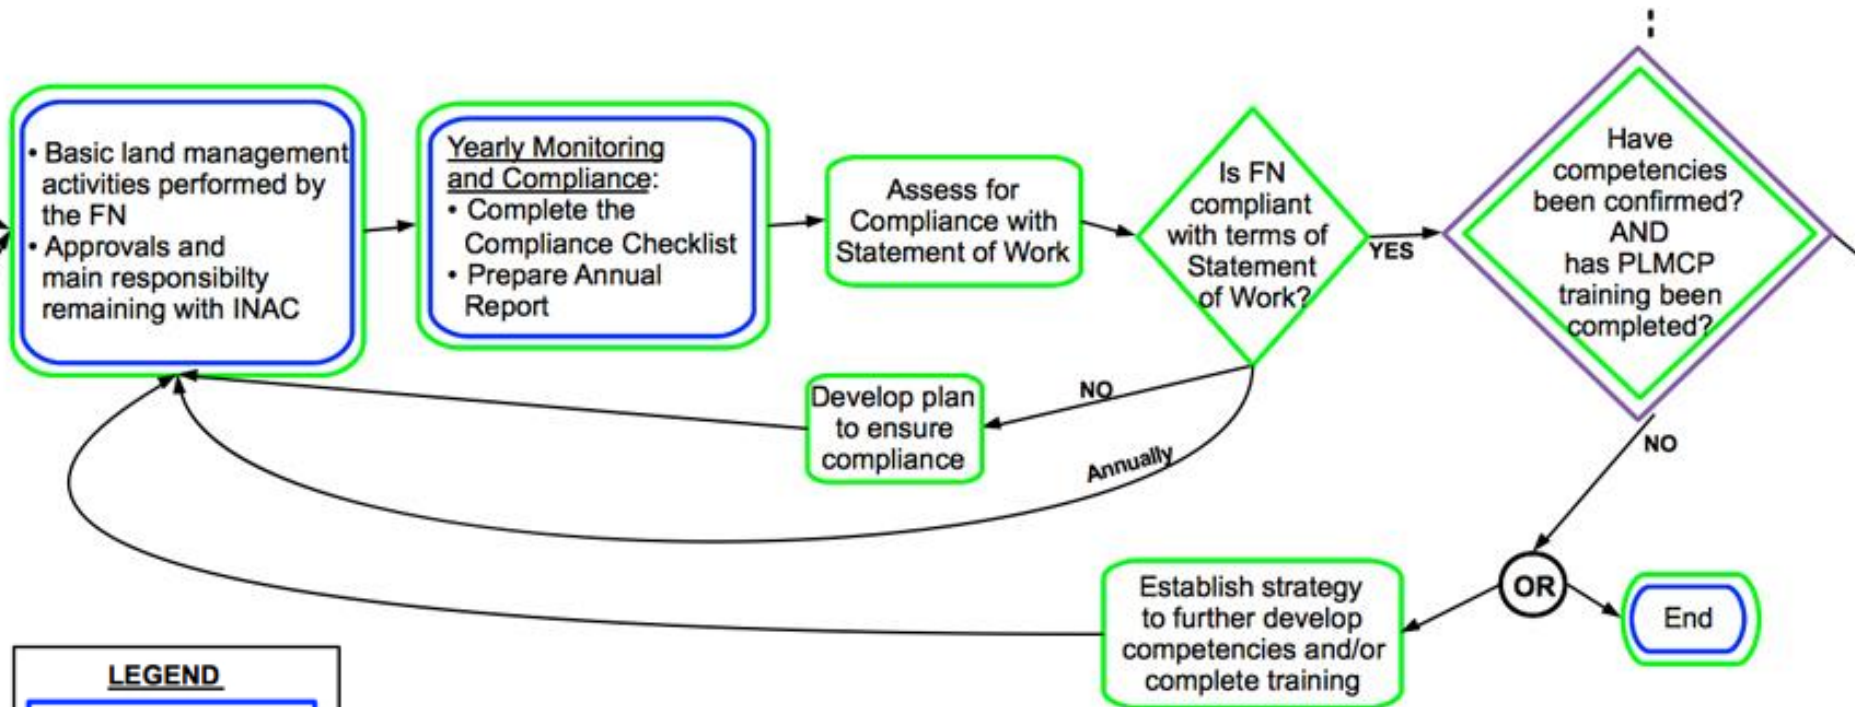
• Basic land management activities performed by the FN
• Approvals and main responsibilty remaining with INAC

Yearly Monitoring and Compliance:
• Complete the Compliance Checklist
• Prepare Annual Report

Assess for Compliance with Statement of Work

Is FN compliant with terms of Statement of Work?

YES

Have competencies been confirmed? AND has PLMCP training been completed?

NO

Develop plan to ensure compliance

Annually

NO

OR

End

Establish strategy to further develop competencies and/or complete training

LEGEND